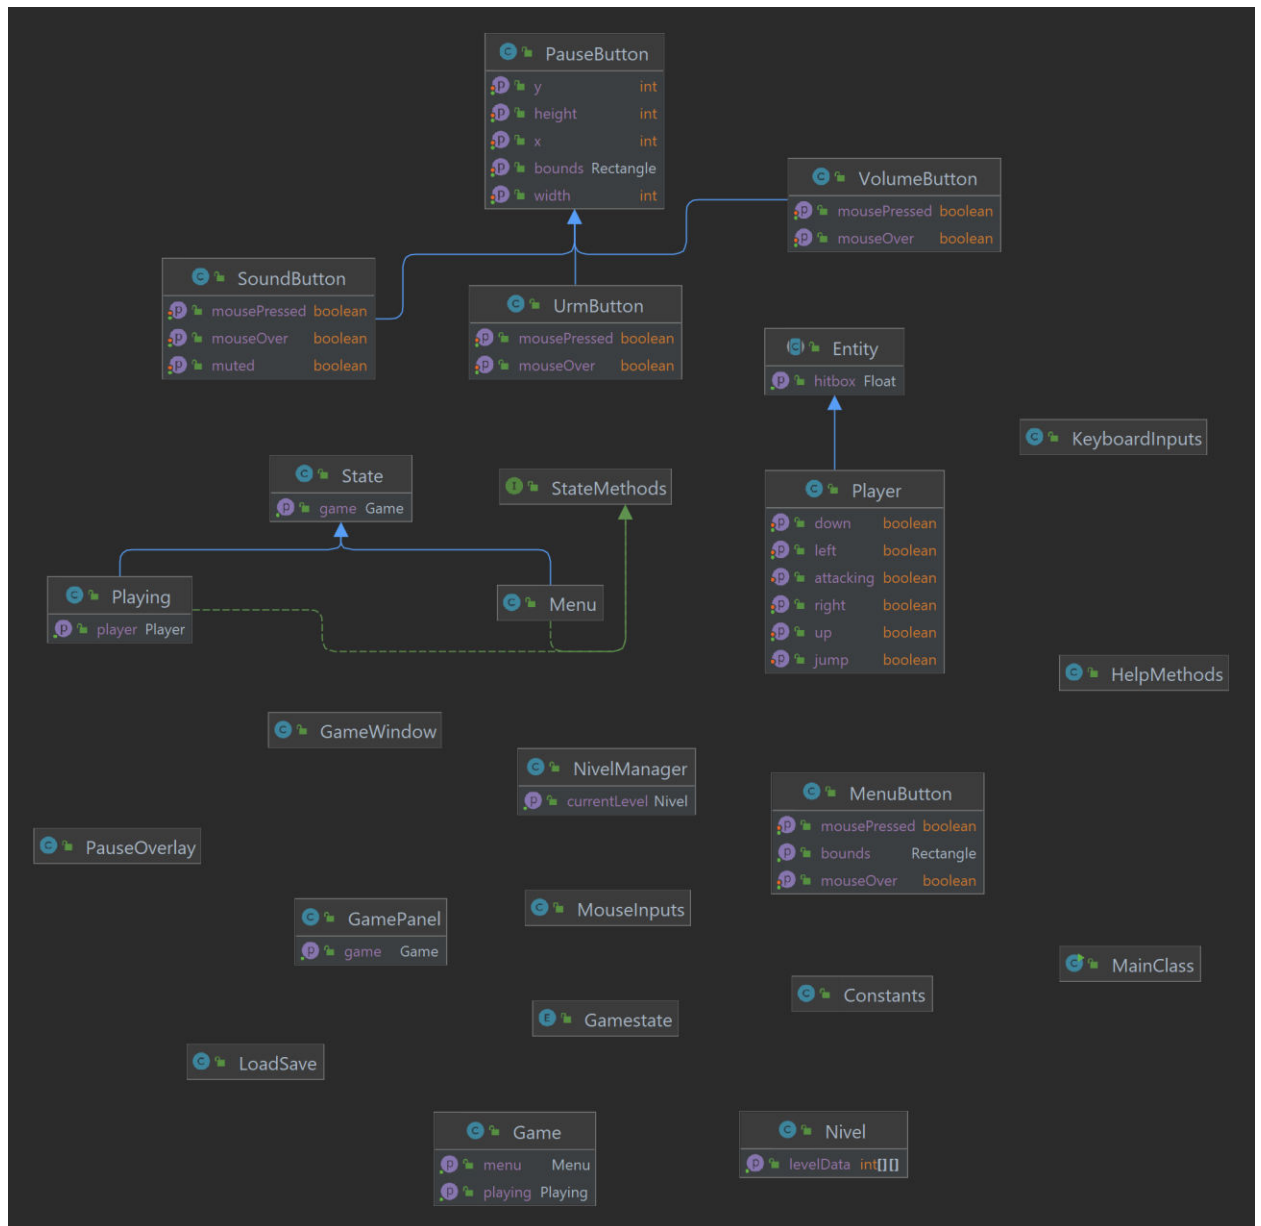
PauseButton
y int
height int
x int
bounds Rectangle
width int

VolumeButton
mousePressed boolean
mouseOver boolean

SoundButton
mousePressed boolean
mouseOver boolean
muted boolean

UrmButton
mousePressed boolean
mouseOver boolean

Entity
hitbox Float

KeyboardInputs

State
game Game

StateMethods

Player
down boolean
left boolean
attacking boolean
right boolean
up boolean
jump boolean

Playing
player Player

Menu

HelpMethods

GameWindow

NivelManager
currentLevel Nivel

MenuButton
mousePressed boolean
bounds Rectangle
mouseOver boolean

PauseOverlay

GamePanel
game Game

MouseInputs

MainClass

Constants

Gamestate

LoadSave

Game
menu Menu
playing Playing

Nivel
levelData int[][]